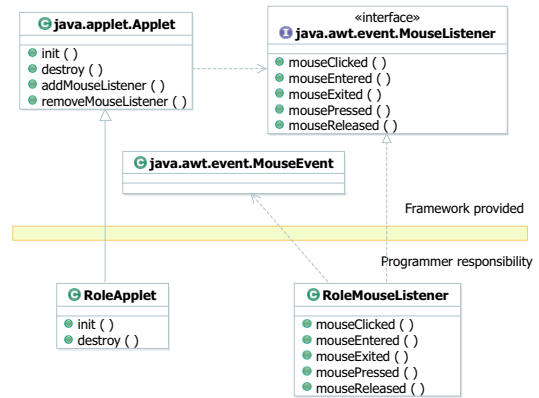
java.applet.Applet
init ( )
destroy ( )
addMouseListener ( )
removeMouseListener ( )

«interface»
java.awt.event.MouseListener
mouseClicked ( )
mouseEntered ( )
mouseExited ( )
mousePressed ( )
mouseReleased ( )

java.awt.event.MouseEvent

Framework provided

Programmer responsibility

RoleApplet
init ( )
destroy ( )

RoleMouseListener
mouseClicked ( )
mouseEntered ( )
mouseExited ( )
mousePressed ( )
mouseReleased ( )